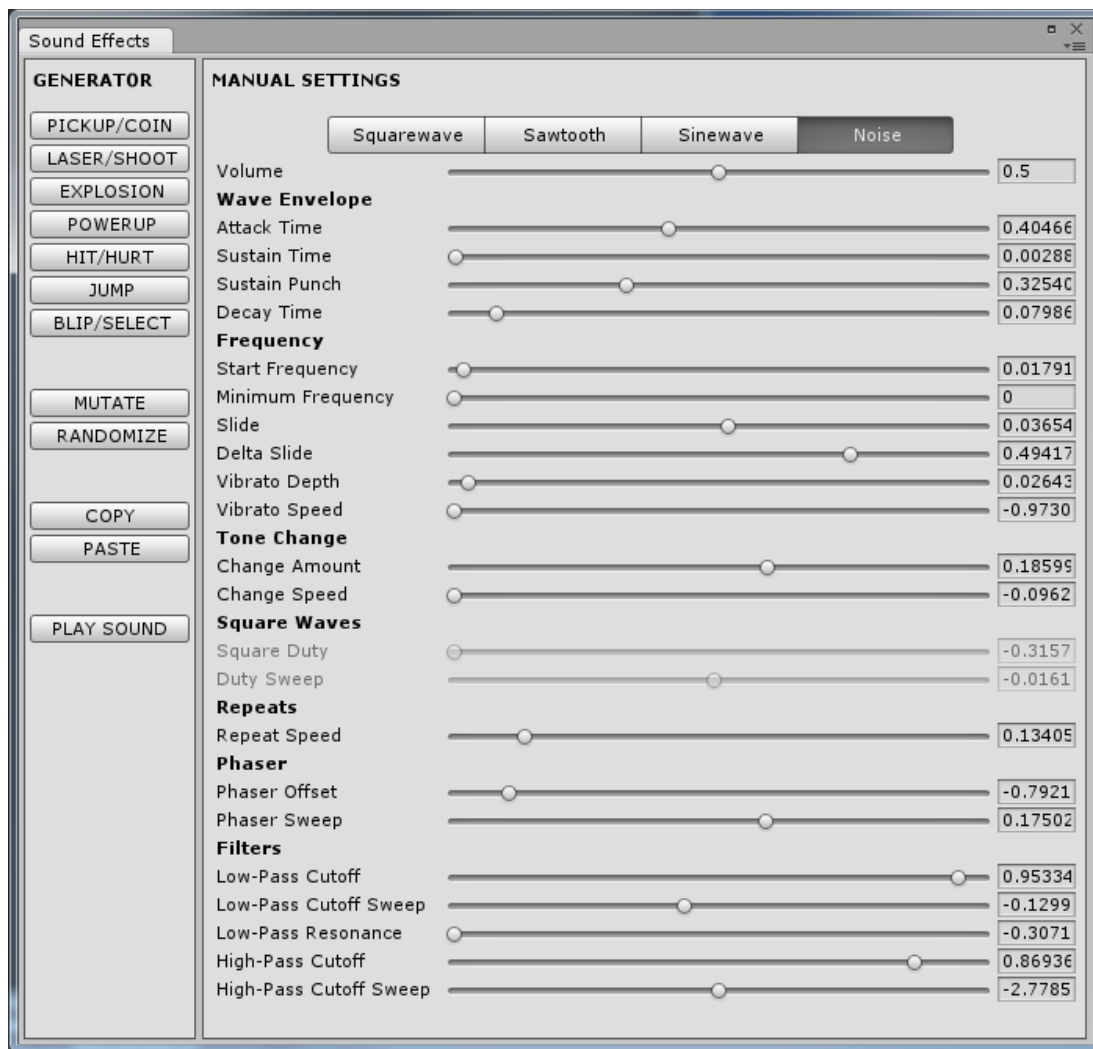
Sound Effects

GENERATOR

PICKUP/COIN
LASER/SHOOT
EXPLOSION
POWERUP
HIT/HURT
JUMP
BLIP/SELECT

MUTATE
RANDOMIZE

COPY
PASTE

PLAY SOUND

MANUAL SETTINGS

Squarewave | Sawtooth | Sinewave | Noise

Volume 0.5
**Wave Envelope**
Attack Time 0.40466
Sustain Time 0.00288
Sustain Punch 0.32540
Decay Time 0.07986
**Frequency**
Start Frequency 0.01791
Minimum Frequency 0
Slide 0.03654
Delta Slide 0.49417
Vibrato Depth 0.02643
Vibrato Speed -0.9730
**Tone Change**
Change Amount 0.18599
Change Speed -0.0962
**Square Waves**
Square Duty -0.3157
Duty Sweep -0.0161
**Repeats**
Repeat Speed 0.13405
**Phaser**
Phaser Offset -0.7921
Phaser Sweep 0.17502
**Filters**
Low-Pass Cutoff 0.95334
Low-Pass Cutoff Sweep -0.1299
Low-Pass Resonance -0.3071
High-Pass Cutoff 0.86936
High-Pass Cutoff Sweep -2.7785